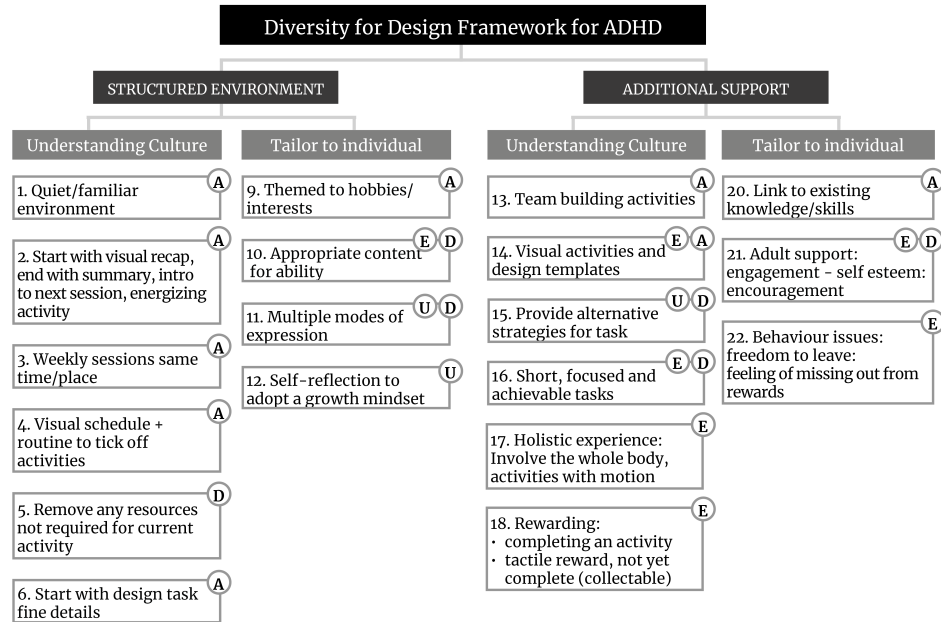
Diversity for Design Framework for ADHD

STRUCTURED ENVIRONMENT

Understanding Culture

1. Quiet/familiar environment A

2. Start with visual recap, end with summary, intro to next session, energizing activity A

3. Weekly sessions same time/place A

4. Visual schedule + routine to tick off activities A

5. Remove any resources not required for current activity D

6. Start with design task fine details A

Tailor to individual

9. Themed to hobbies/ interests A

10. Appropriate content for ability E D

11. Multiple modes of expression U D

12. Self-reflection to adopt a growth mindset U

ADDITIONAL SUPPORT

Understanding Culture

13. Team building activities A

14. Visual activities and design templates E A

15. Provide alternative strategies for task U D

16. Short, focused and achievable tasks E D

17. Holistic experience: Involve the whole body, activities with motion E

18. Rewarding:
• completing an activity
• tactile reward, not yet complete (collectable) E

Tailor to individual

20. Link to existing knowledge/skills A

21. Adult support: engagement - self esteem: encouragement E D

22. Behaviour issues: freedom to leave: feeling of missing out from rewards E